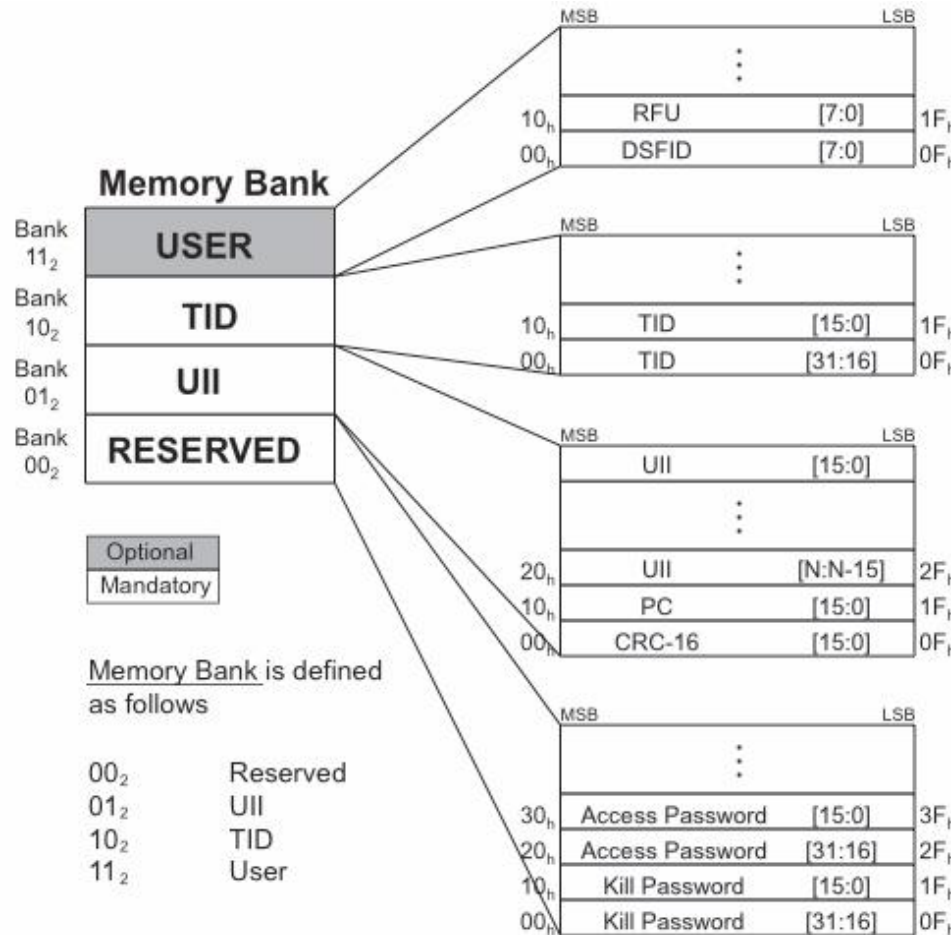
Memory Bank

Bank $11_2$ USER

Bank $10_2$ TID

Bank $01_2$ UII

Bank $00_2$ RESERVED

Optional

Mandatory

Memory Bank is defined as follows

$00_2$ Reserved
$01_2$ UII
$10_2$ TID
$11_2$ User

MSB LSB

⋮

| $10_h$ | RFU | [7:0] | $1F_h$ |
|---|---|---|---|
| $00_h$ | DSFID | [7:0] | $0F_h$ |

MSB LSB

⋮

| $10_h$ | TID | [15:0] | $1F_h$ |
|---|---|---|---|
| $00_h$ | TID | [31:16] | $0F_h$ |

MSB LSB

| | UII | [15:0] | |
|---|---|---|---|
| | ⋮ | | |
| $20_h$ | UII | [N:N-15] | $2F_h$ |
| $10_h$ | PC | [15:0] | $1F_h$ |
| $00_h$ | CRC-16 | [15:0] | $0F_h$ |

MSB LSB

⋮

| $30_h$ | Access Password | [15:0] | $3F_h$ |
|---|---|---|---|
| $20_h$ | Access Password | [31:16] | $2F_h$ |
| $10_h$ | Kill Password | [15:0] | $1F_h$ |
| $00_h$ | Kill Password | [31:16] | $0F_h$ |